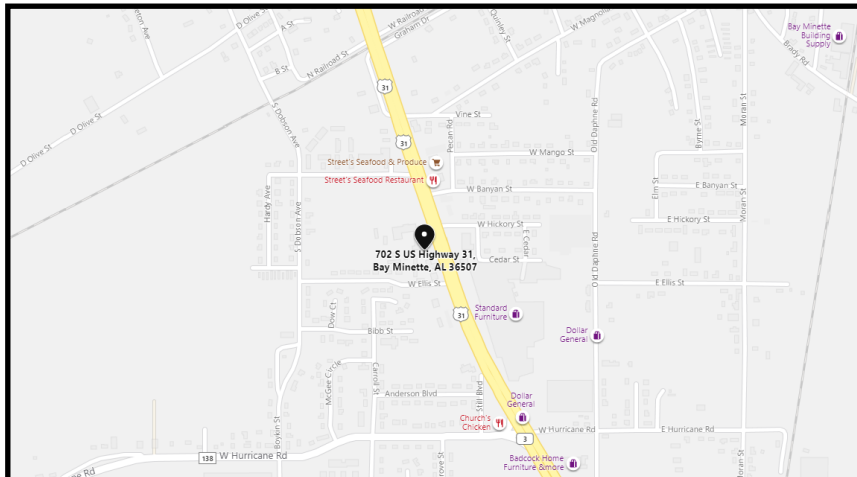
D Olive St
A St
W Railroad St
Graham Dr
Quincy St
W Magnolia
Bay Minette Building Supply
Brady Rd
B St
N Railroad St
D Olive St
D Olive St
31
S Dobson Ave
Vine St
31
Pecan St
Old Daphne Rd
Byrne St
Moran St
W Mango St
Street's Seafood & Produce
Street's Seafood Restaurant
W Banyan St
E Banyan St
Elm St
Hardy Ave
S Dobson Ave
E Hickory St
W Hickory St
E Cedar
702 S US Highway 31, Bay Minette, AL 36507
Cedar St
W Ellis St
E Ellis St
Old Daphne Rd
Moran St
Standard Furniture
31
Dow Ct
Dollar General
Bibb St
McGee Circle
Carroll St
Anderson Blvd
Still Blvd
Dollar General
Church's Chicken
3
W Hurricane Rd
E Hurricane Rd
Boykin St
138
W Hurricane Rd
Grove St
Badcock Home Furniture &more
Moran St
Rd